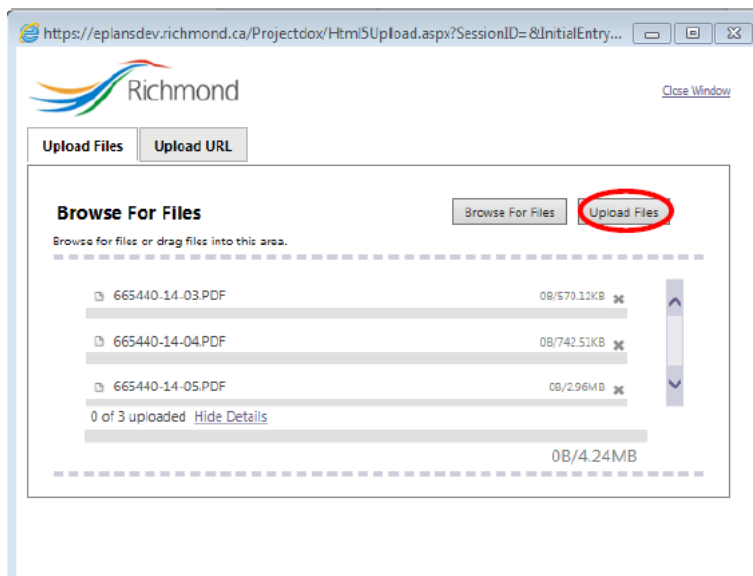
https://eplansdev.richmond.ca/Projectdox/Html5Upload.aspx?SessionID=&InitialEntry...

Richmond

Close Window

Upload Files

Upload URL

Browse For Files

Browse For Files

Upload Files

Browse for files or drag files into this area.

665440-14-03.PDF 0B/570.11KB

665440-14-04.PDF 0B/742.51KB

665440-14-05.PDF 0B/2.96MB

0 of 3 uploaded Hide Details

0B/4.24MB